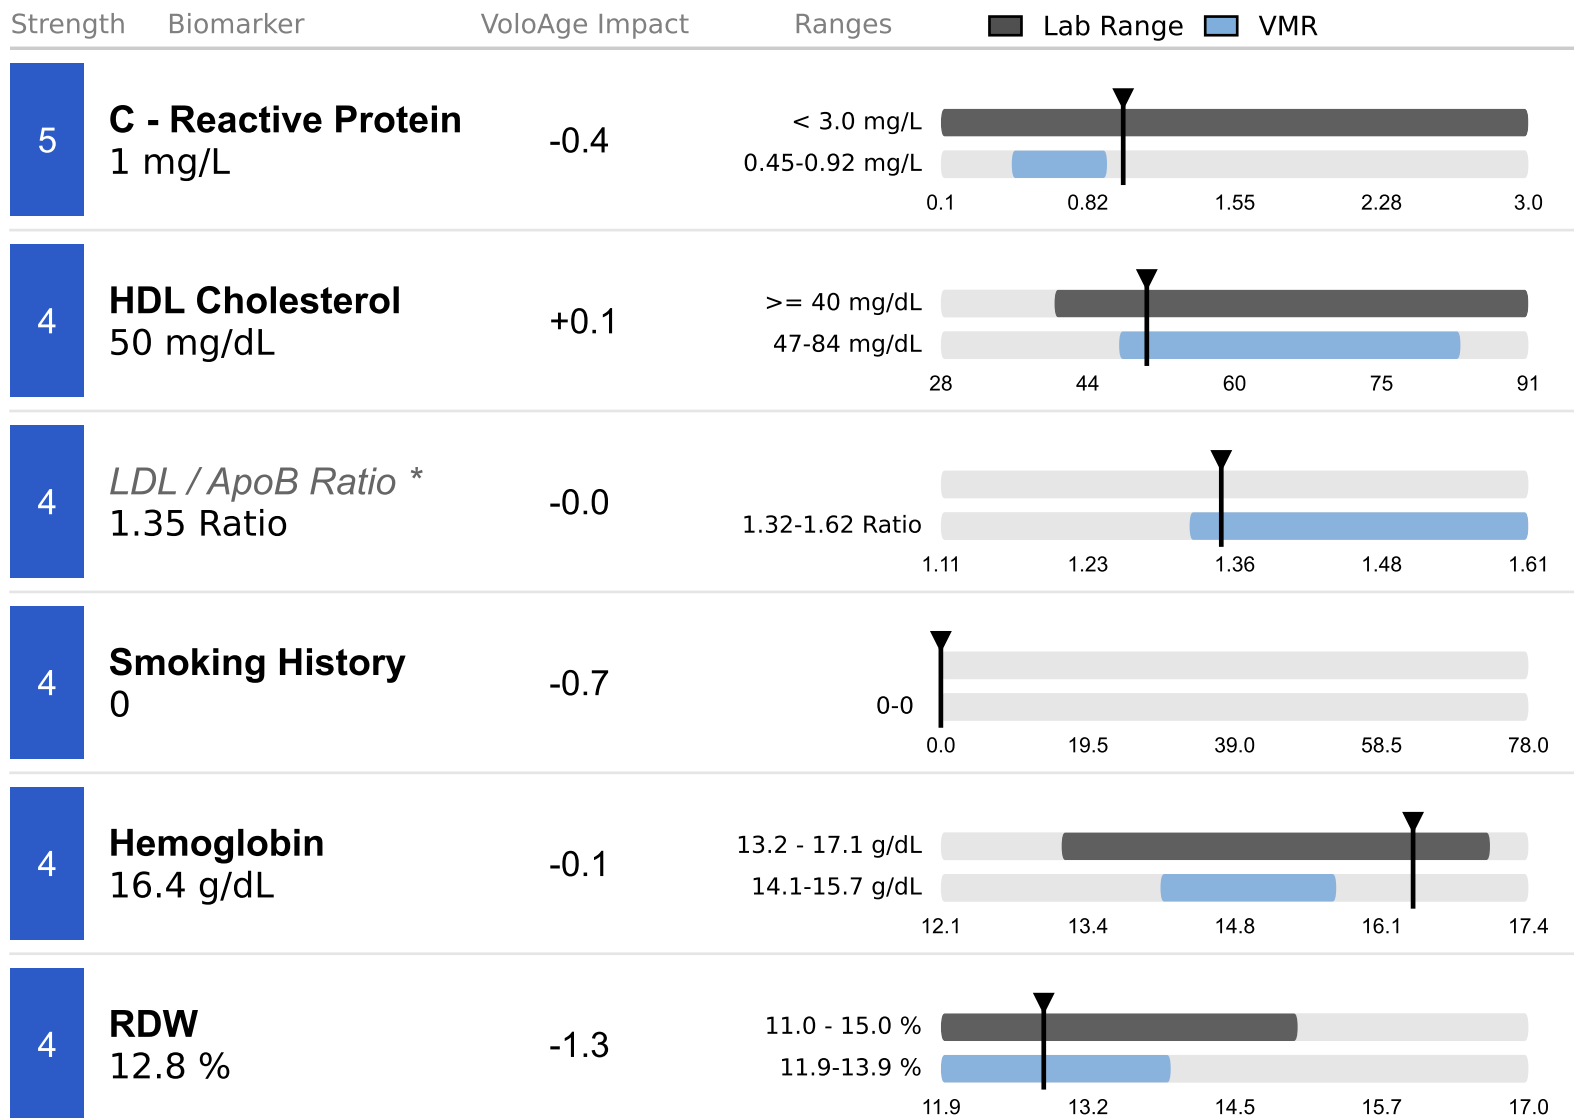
| Strength | Biomarker | VoloAge Impact | Ranges |
|---|---|---|---|
| 5 | C - Reactive Protein 1 mg/L | -0.4 | < 3.0 mg/L; 0.45-0.92 mg/L; 0.1, 0.82, 1.55, 2.28, 3.0 |
| 4 | HDL Cholesterol 50 mg/dL | +0.1 | >= 40 mg/dL; 47-84 mg/dL; 28, 44, 60, 75, 91 |
| 4 | LDL / ApoB Ratio * 1.35 Ratio | -0.0 | 1.32-1.62 Ratio; 1.11, 1.23, 1.36, 1.48, 1.61 |
| 4 | Smoking History 0 | -0.7 | 0-0; 0.0, 19.5, 39.0, 58.5, 78.0 |
| 4 | Hemoglobin 16.4 g/dL | -0.1 | 13.2 - 17.1 g/dL; 14.1-15.7 g/dL; 12.1, 13.4, 14.8, 16.1, 17.4 |
| 4 | RDW 12.8 % | -1.3 | 11.0 - 15.0 %; 11.9-13.9 %; 11.9, 13.2, 14.5, 15.7, 17.0 |

Lab Range VMR